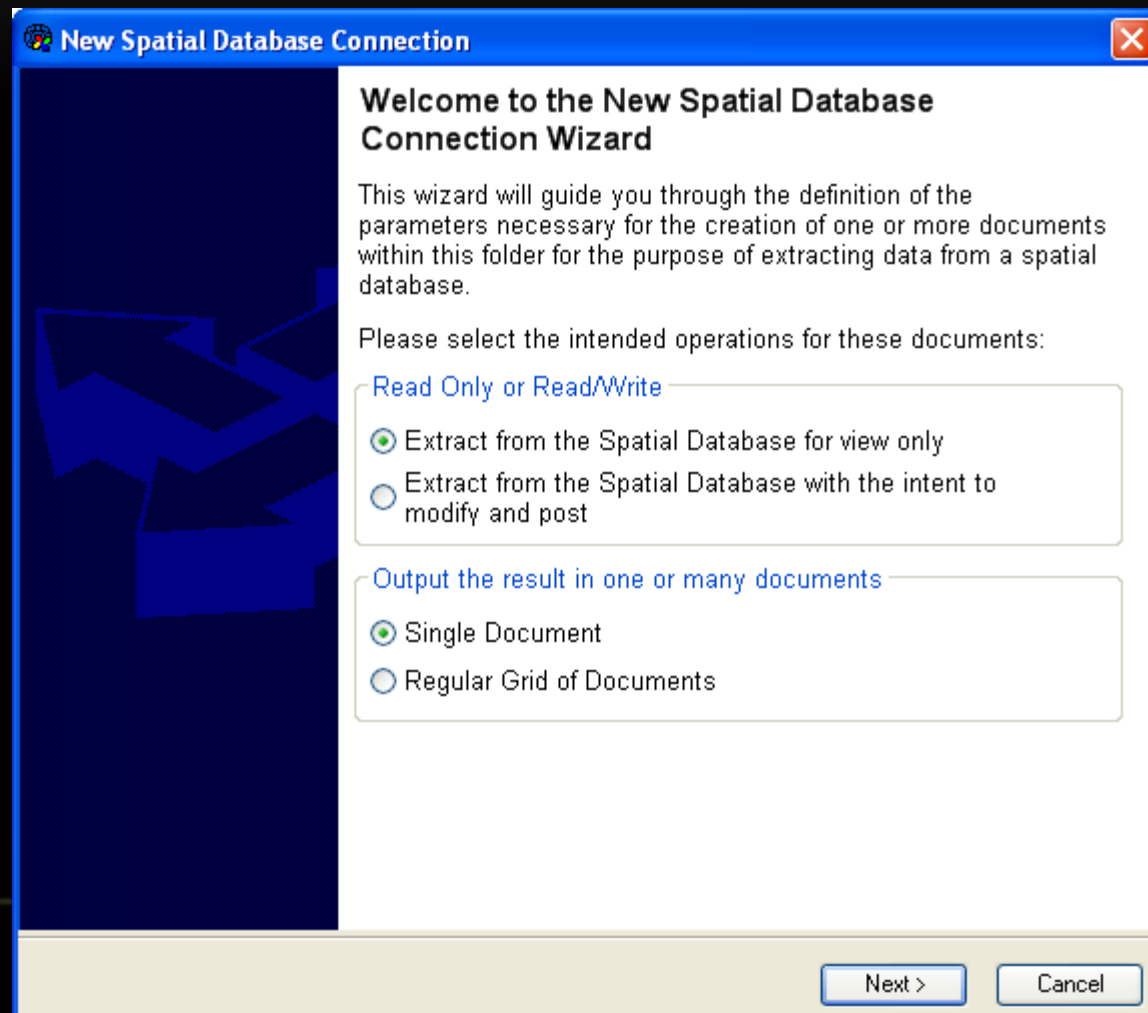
New Spatial Database Connection

Welcome to the New Spatial Database Connection Wizard

This wizard will guide you through the definition of the parameters necessary for the creation of one or more documents within this folder for the purpose of extracting data from a spatial database.

Please select the intended operations for these documents:

Read Only or Read/Write

Extract from the Spatial Database for view only

Extract from the Spatial Database with the intent to modify and post

Output the result in one or many documents

Single Document

Regular Grid of Documents

Next >

Cancel